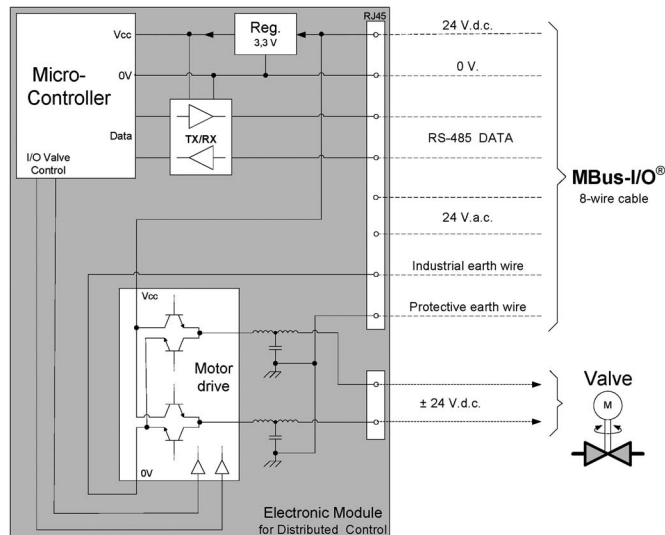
Micro-Controller

Vcc

0V

Data

I/O Valve Control

Reg.
3,3 V

TX/RX

RJ45

24 V.d.c.

0 V.

RS-485 DATA

24 V.a.c.

Industrial earth wire

Protective earth wire

MBus-I/O®
8-wire cable

Vcc

Motor drive

0V

± 24 V.d.c.

Valve

M

Electronic Module
for Distributed Control